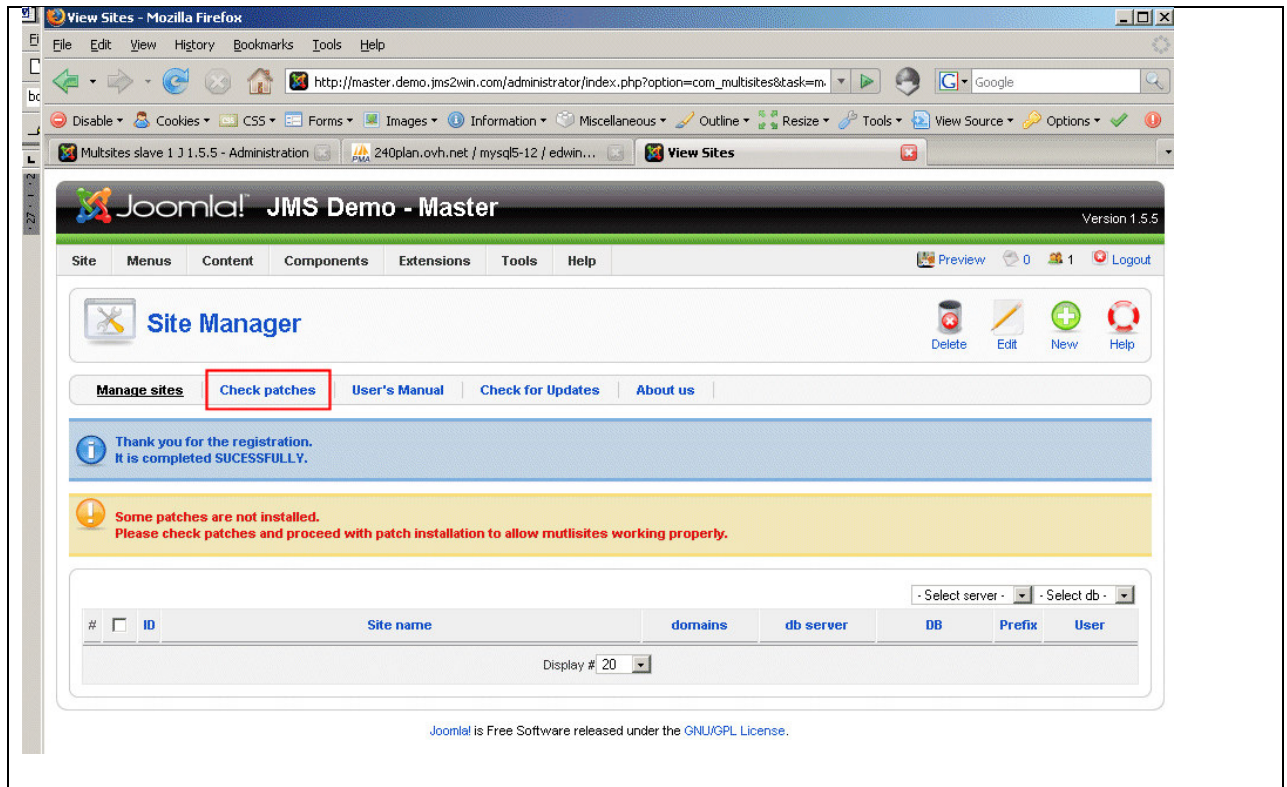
View Sites - Mozilla Firefox

File Edit View History Bookmarks Tools Help

http://master.demo.jms2win.com/administrator/index.php?option=com_multisites&task=m

Google

Disable Cookies CSS Forms Images Information Miscellaneous Outline Resize Tools View Source Options

Multsites slave 1 J 1.5.5 - Administration | 240plan.ovh.net / mysql5-12 / edwin... | View Sites

Joomla! JMS Demo - Master

Version 1.5.5

Site Menus Content Components Extensions Tools Help

Preview 0 1 Logout

Site Manager

Delete Edit New Help

Manage sites | Check patches | User's Manual | Check for Updates | About us

Thank you for the registration.
It is completed SUCESSFULLY.

Some patches are not installed.
Please check patches and proceed with patch installation to allow mutlisites working properly.

- Select server - - Select db -

| # | | ID | Site name | domains | db server | DB | Prefix | User |
|---|---|---|---|---|---|---|---|---|

Display # 20

Joomla! is Free Software released under the GNU/GPL License.